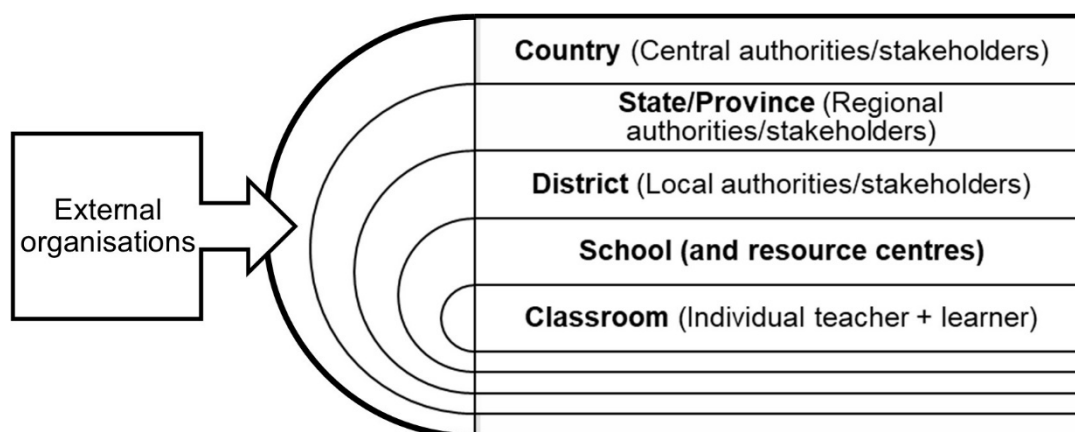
External organisations

Country (Central authorities/stakeholders)

State/Province (Regional authorities/stakeholders)

District (Local authorities/stakeholders)

School (and resource centres)

Classroom (Individual teacher + learner)